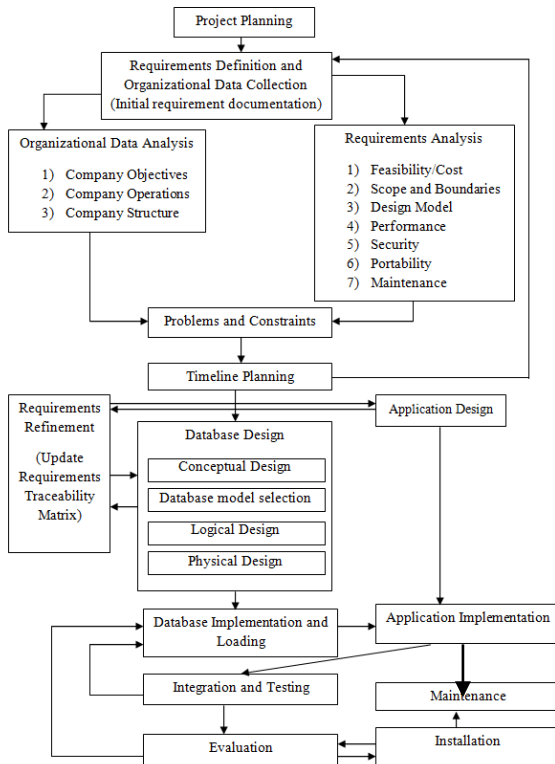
Project Planning

Requirements Definition and Organizational Data Collection (Initial requirement documentation)

Organizational Data Analysis

1) Company Objectives
2) Company Operations
3) Company Structure

Requirements Analysis

1) Feasibility/Cost
2) Scope and Boundaries
3) Design Model
4) Performance
5) Security
6) Portability
7) Maintenance

Problems and Constraints

Timeline Planning

Requirements Refinement

(Update Requirements Traceability Matrix)

Application Design

Database Design

Conceptual Design

Database model selection

Logical Design

Physical Design

Database Implementation and Loading

Application Implementation

Integration and Testing

Maintenance

Evaluation

Installation